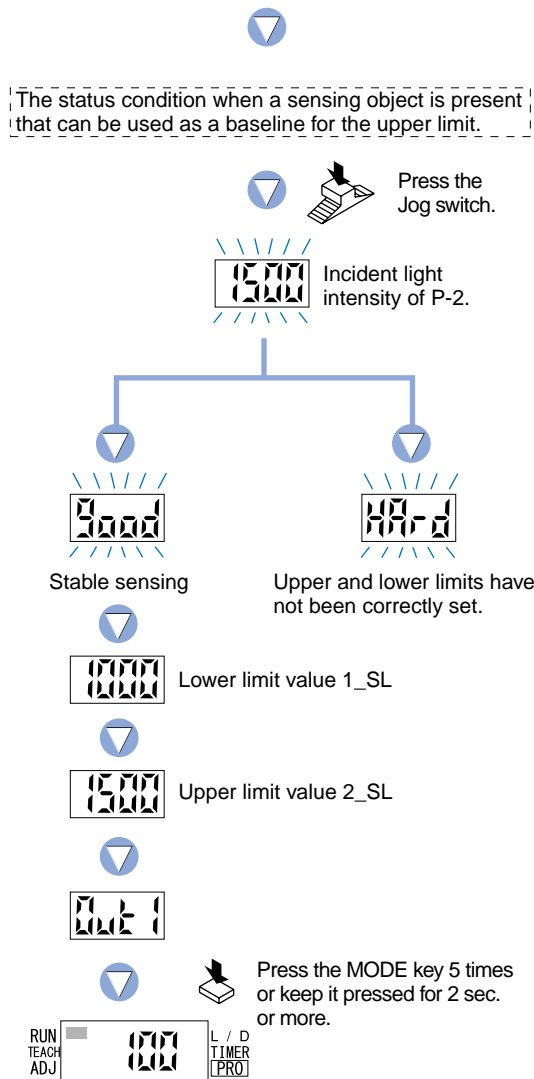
The status condition when a sensing object is present that can be used as a baseline for the upper limit.

Press the Jog switch.

1500

Incident light intensity of P-2.

Good

Stable sensing

HArd

Upper and lower limits have not been correctly set.

1000

Lower limit value 1_SL

1500

Upper limit value 2_SL

Out 1

Press the MODE key 5 times or keep it pressed for 2 sec. or more.

RUN
TEACH
ADJ

100

L / D
TIMER
PRO